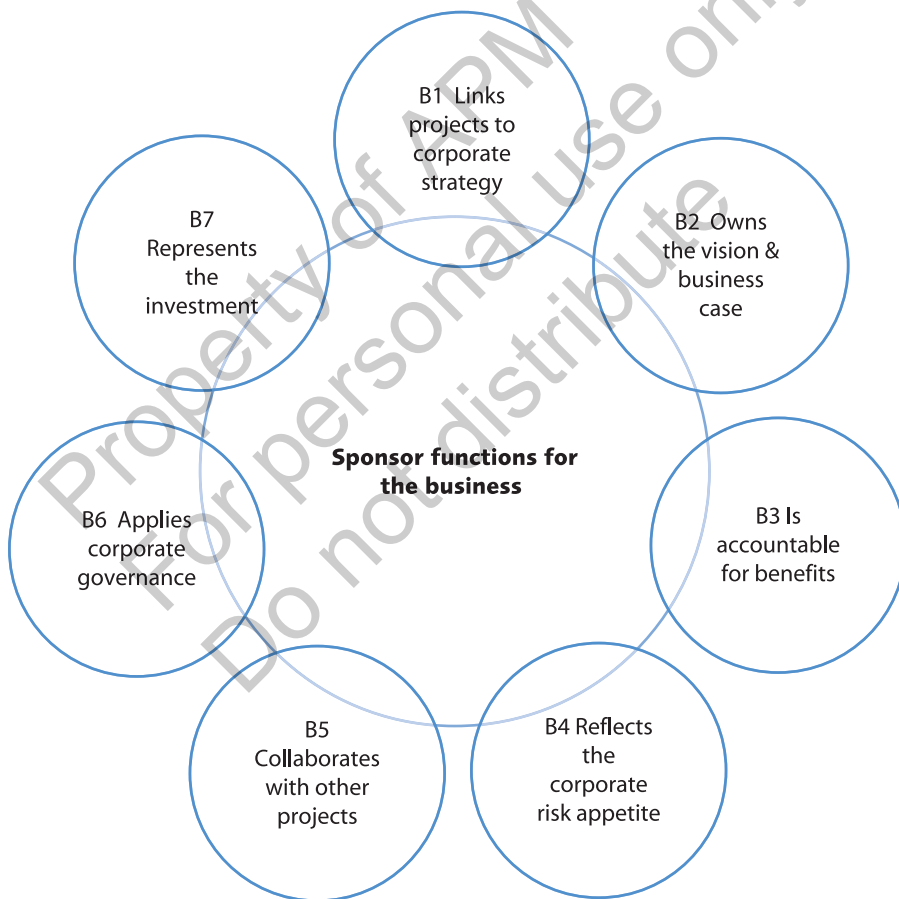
Sponsor functions for the business

B1 Links projects to corporate strategy

B2 Owns the vision & business case

B3 Is accountable for benefits

B4 Reflects the corporate risk appetite

B5 Collaborates with other projects

B6 Applies corporate governance

B7 Represents the investment

Property of APM
For personal use only
Do not distribute